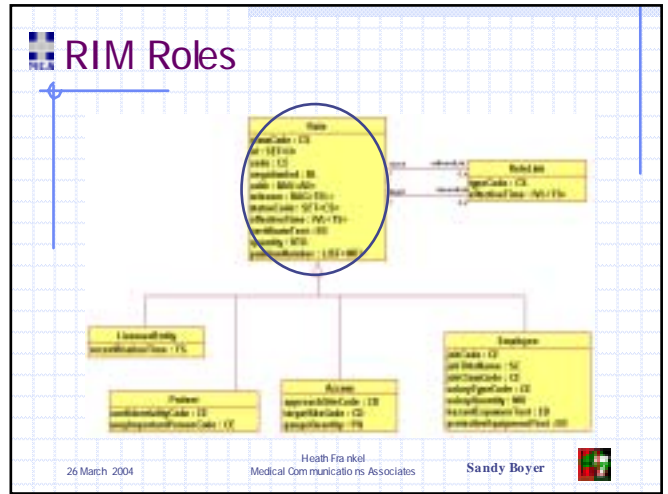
RIM Roles

Role

classCode : CS
id : SET<II>
code : CE
negationInd : BL
addr : BAG<AD>
telecom : BAG<TEL>
statusCode : SET<CS>
effectiveTime : IVL<TS>
certificateText : ED
quantity : RTO
positionNumber : LIST<INT>

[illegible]

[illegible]

RoleLink

typeCode : CS
effectiveTime : IVL<TS>

LicensedEntity

recertificationTime : TS

Patient

confidentialityCode : CE
veryImportantPersonCode : CE

Access

approachSiteCode : CD
targetSiteCode : CD
gaugeQuantity : PQ

Employee

jobCode : CE
jobTitleName : SC
jobClassCode : CE
salaryTypeCode : CE
salaryQuantity : MO
hazardExposureText : ED
protectiveEquipmentText : ED

26 March 2004

Heath Frankel
Medical Communications Associates

Sandy Boyer